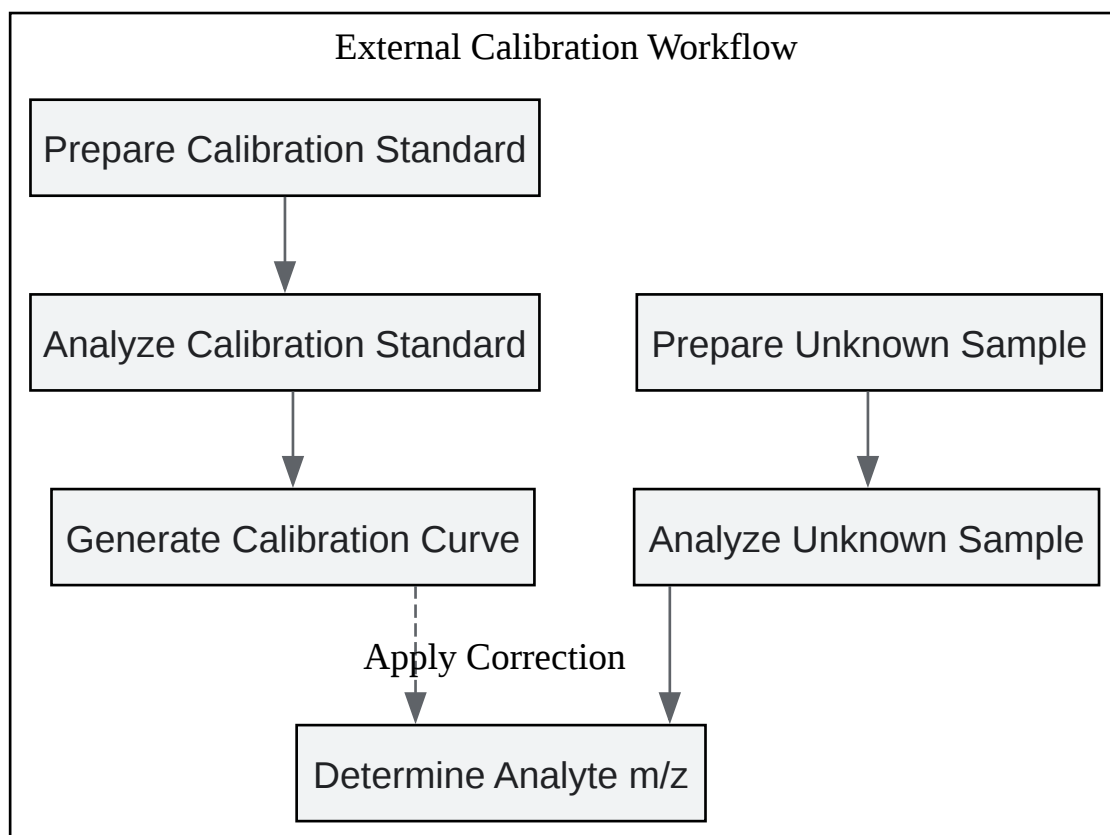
External Calibration Workflow

Prepare Calibration Standard

Analyze Calibration Standard

Prepare Unknown Sample

Generate Calibration Curve

Analyze Unknown Sample

Apply Correction

Determine Analyte m/z